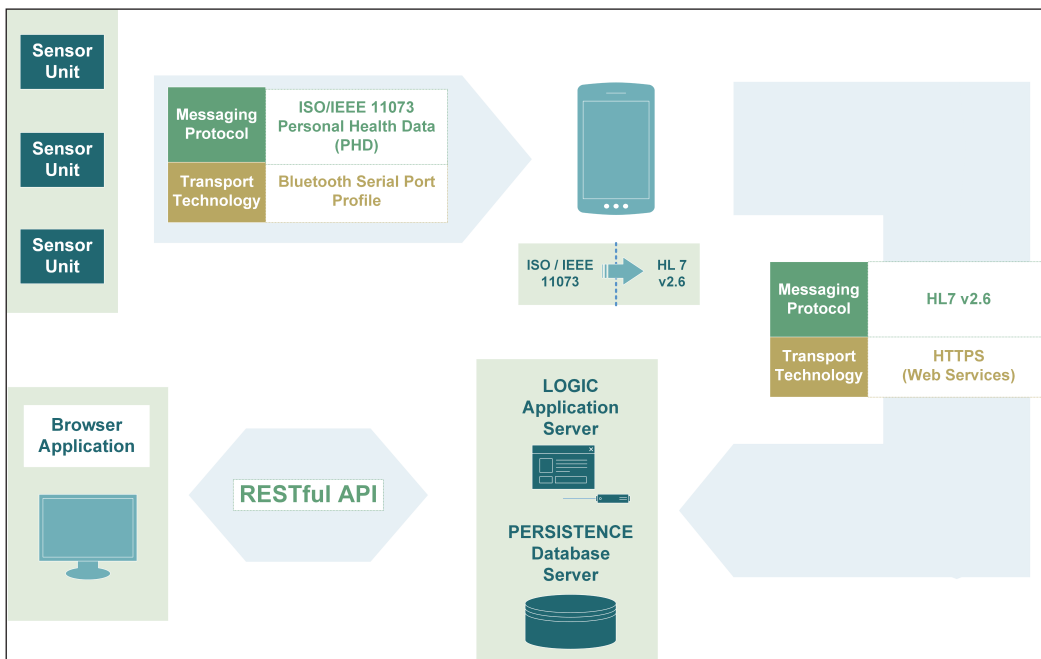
Sensor Unit

Sensor Unit

Sensor Unit

| Messaging Protocol | ISO/IEEE 11073 Personal Health Data (PHD) |
|---|---|
| Transport Technology | Bluetooth Serial Port Profile |

ISO / IEEE 11073

HL 7 v2.6

| Messaging Protocol | HL7 v2.6 |
|---|---|
| Transport Technology | HTTPS (Web Services) |

Browser Application

RESTful API

LOGIC Application Server

PERSISTENCE Database Server